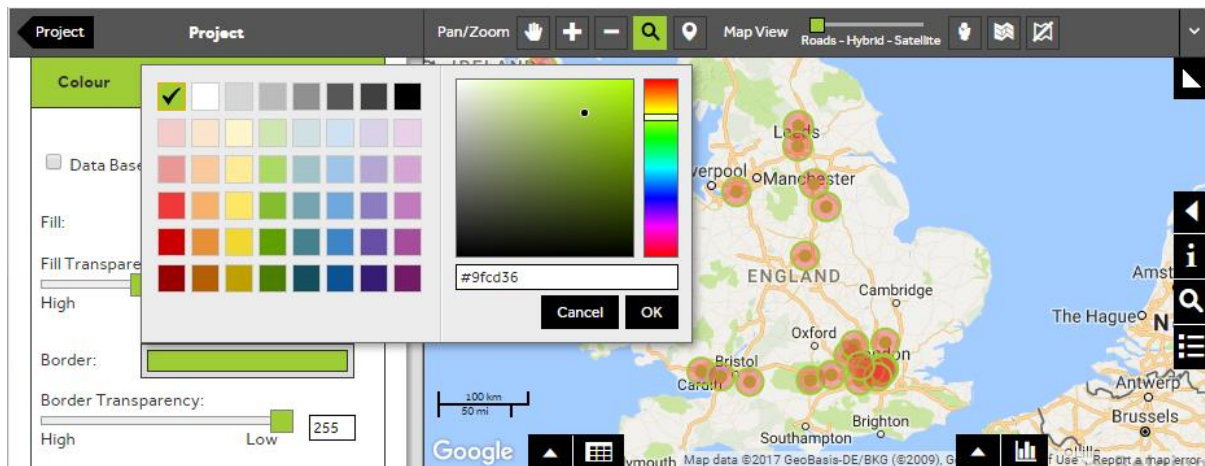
Project

Project

Pan/Zoom

Map View

Roads - Hybrid - Satellite

Colour

Data Base

Fill:

Fill Transpare

High

Border:

Border Transparency:

High

Low

255

#9fcd36

Cancel

OK

IRELAND

Leeds

verpool

Manchester

ENGLAND

Cambridge

Oxford

Bristol

Cardi

ndon

Brighton

Southampton

mouth

The Hague

N

Amst

Antwerp

Brussels

100 km

50 mi

Google

Map data ©2017 GeoBasis-DE/BKG (©2009), G

f Use

Report a map error